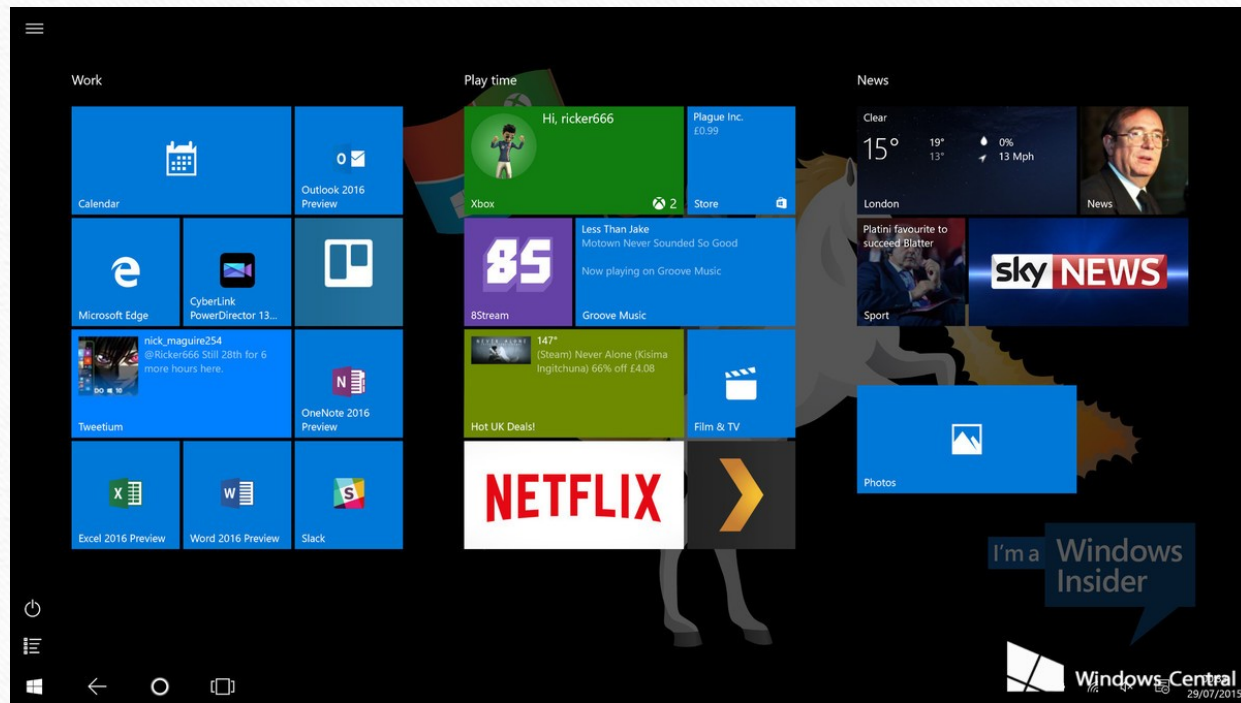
Work

Calendar

Outlook 2016 Preview

Microsoft Edge

CyberLink PowerDirector 13...

nick_maguire254
@Ricker666 Still 28th for 6 more hours here.

Tweetium

OneNote 2016 Preview

Excel 2016 Preview

Word 2016 Preview

Slack

Play time

Hi, ricker666

Xbox 2

Plague Inc.
£0.99

Store

8S

8Stream

Less Than Jake
Motown Never Sounded So Good
Now playing on Groove Music

Groove Music

147°
(Steam) Never Alone (Kisima Ingitchuna) 66% off £4.08

Hot UK Deals!

Film & TV

NETFLIX

News

Clear
15°
19°
13°
0%
13 Mph
London

News

Platini favourite to succeed Blatter

Sport

sky NEWS

Photos

I'm a Windows Insider

Windows Central

29/07/2015